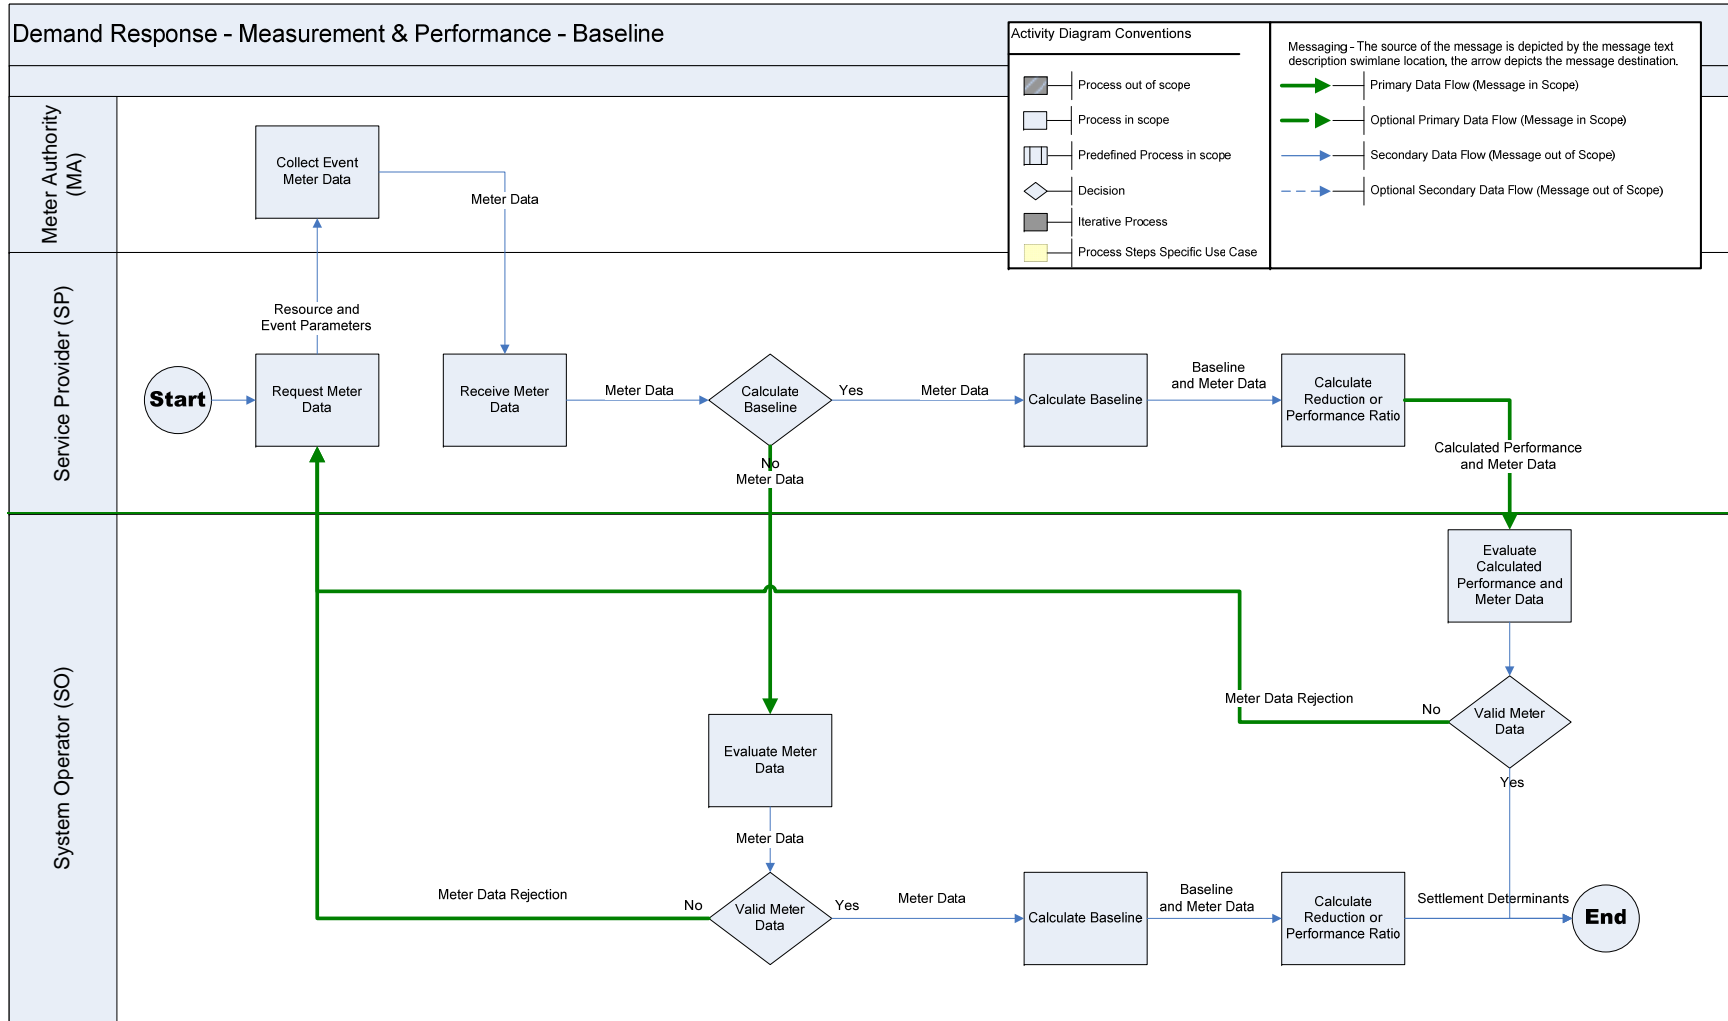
Demand Response - Measurement & Performance - Baseline

Activity Diagram Conventions

Process out of scope

Process in scope

Predefined Process in scope

Decision

Iterative Process

Process Steps Specific Use Case

Messaging - The source of the message is depicted by the message text description swimlane location, the arrow depicts the message destination.

Primary Data Flow (Message in Scope)

Optional Primary Data Flow (Message in Scope)

Secondary Data Flow (Message out of Scope)

Optional Secondary Data Flow (Message out of Scope)

Meter Authority (MA)

Service Provider (SP)

System Operator (SO)

Collect Event Meter Data

Meter Data

Resource and Event Parameters

Start

Request Meter Data

Receive Meter Data

Meter Data

Calculate Baseline

Yes

Meter Data

Calculate Baseline

Baseline and Meter Data

Calculate Reduction or Performance Ratio

Calculated Performance and Meter Data

No

Meter Data

Evaluate Calculated Performance and Meter Data

Meter Data Rejection

No

Valid Meter Data

Yes

Evaluate Meter Data

Meter Data

Meter Data Rejection

No

Valid Meter Data

Yes

Meter Data

Calculate Baseline

Baseline and Meter Data

Calculate Reduction or Performance Ratio

Settlement Determinants

End